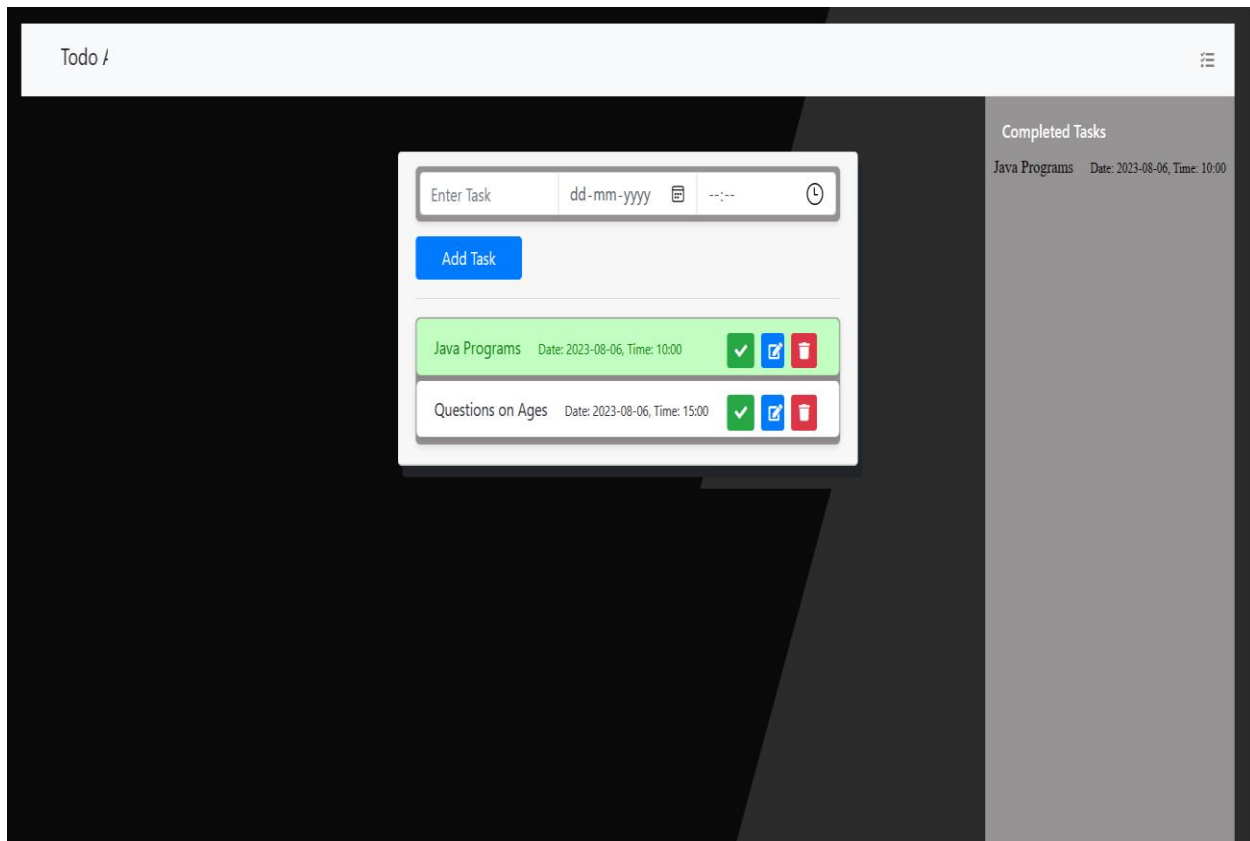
Todo /

Completed Tasks

Java Programs Date: 2023-08-06, Time: 10:00

Enter Task dd-mm-yyyy --:--

Add Task

Java Programs Date: 2023-08-06, Time: 10:00

Questions on Ages Date: 2023-08-06, Time: 15:00